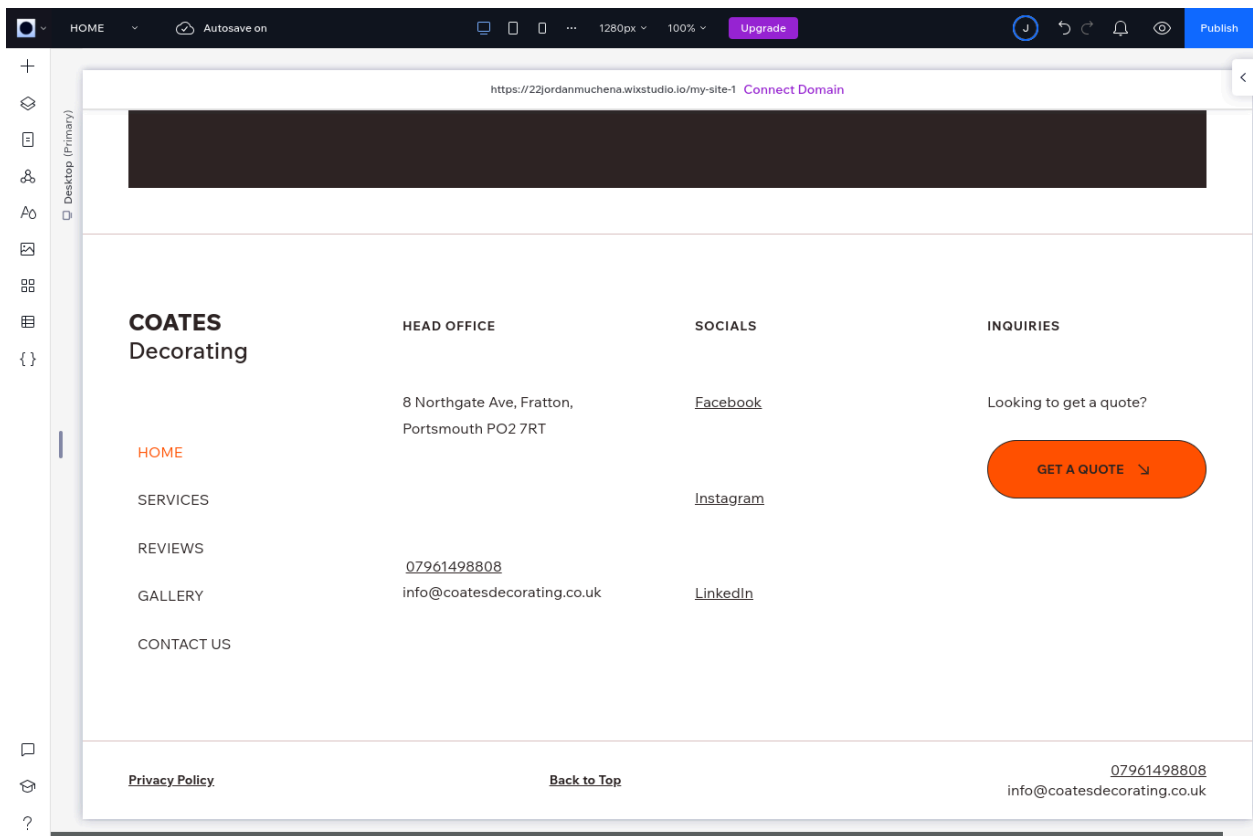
HOME Autosave on ··· 1280px 100% Upgrade J Publish

Desktop (Primary)

https://22jordanmuchena.wixstudio.io/my-site-1 Connect Domain

COATES
Decorating

HEAD OFFICE

SOCIALS

INQUIRIES

8 Northgate Ave, Fratton, Portsmouth PO2 7RT

Facebook

Looking to get a quote?

HOME

GET A QUOTE ↘

SERVICES

Instagram

REVIEWS

07961498808
info@coatesdecorating.co.uk

GALLERY

LinkedIn

CONTACT US

Privacy Policy

Back to Top

07961498808
info@coatesdecorating.co.uk

Ao

{ }

?